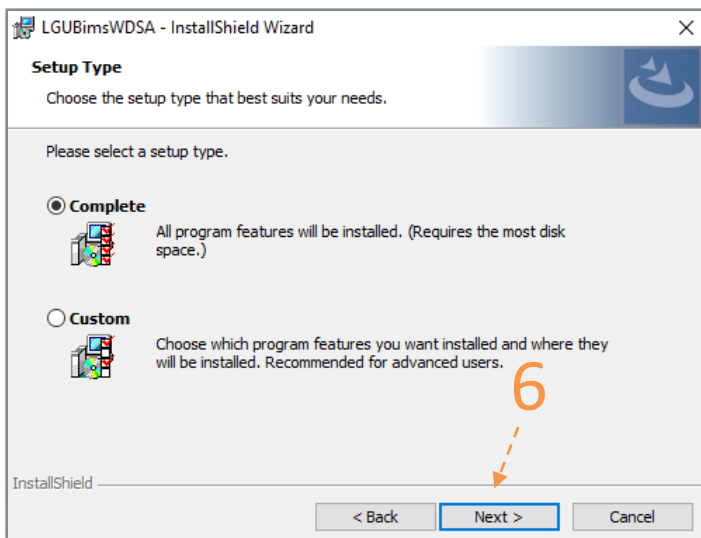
LGUBimsWDSA - InstallShield Wizard

×

Setup Type

Choose the setup type that best suits your needs.

Please select a setup type.

Complete

All program features will be installed. (Requires the most disk space.)

Custom

Choose which program features you want installed and where they will be installed. Recommended for advanced users.

6

InstallShield

< Back

Next >

Cancel